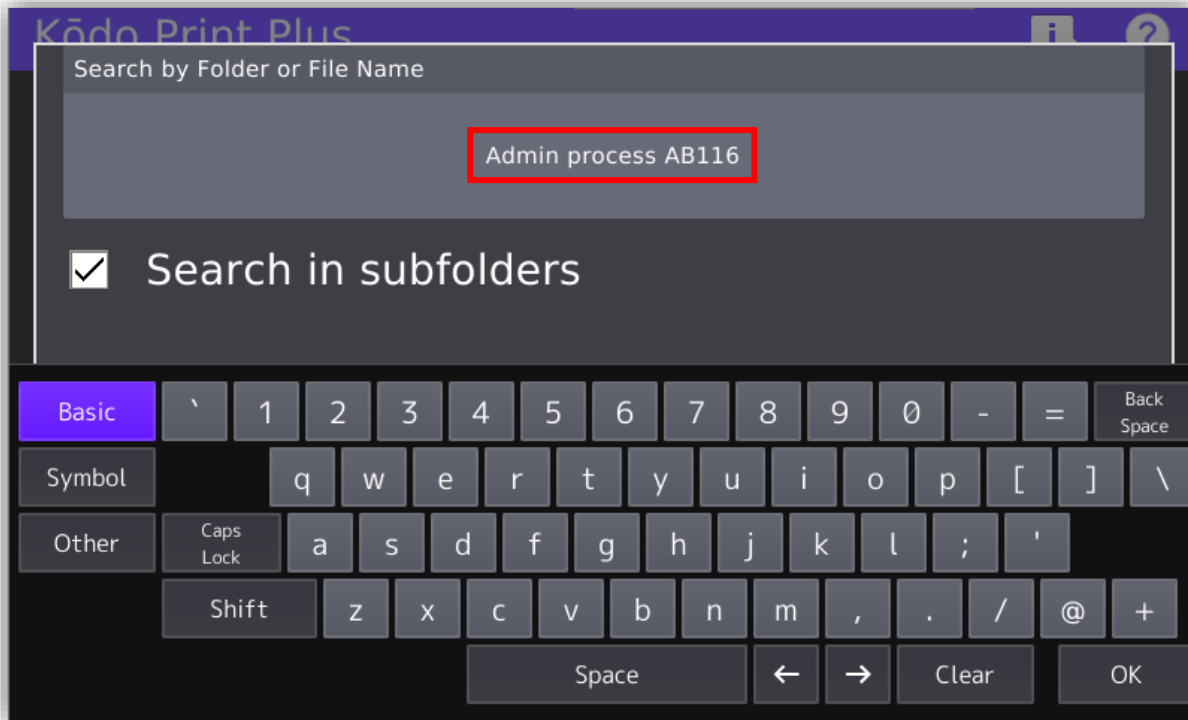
Kōdo Print Plus

Search by Folder or File Name

Admin process AB116

Search in subfolders

Basic
Symbol
Other

` 1 2 3 4 5 6 7 8 9 0 - = Back Space

q w e r t y u i o p [ ] \

Caps Lock a s d f g h j k l ; '

Shift z x c v b n m , . / @ +

Space ← → Clear OK